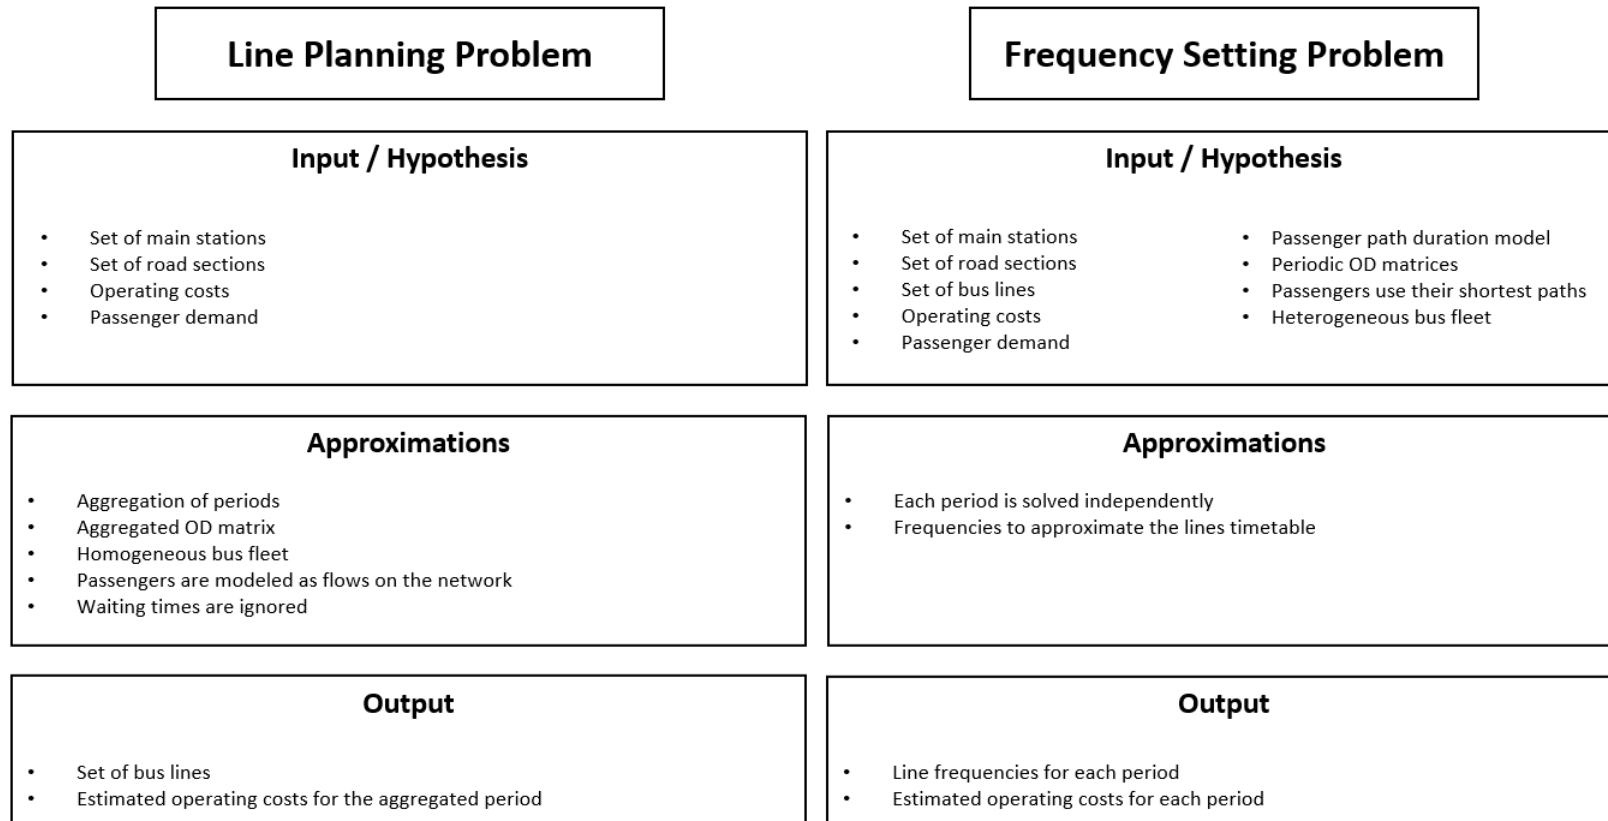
Line Planning Problem

Input / Hypothesis

- Set of main stations
- Set of road sections
- Operating costs
- Passenger demand

Approximations

- Aggregation of periods
- Aggregated OD matrix
- Homogeneous bus fleet
- Passengers are modeled as flows on the network
- Waiting times are ignored

Output

- Set of bus lines
- Estimated operating costs for the aggregated period

Frequency Setting Problem

Input / Hypothesis

- Set of main stations
- Set of road sections
- Set of bus lines
- Operating costs
- Passenger demand

- Passenger path duration model
- Periodic OD matrices
- Passengers use their shortest paths
- Heterogeneous bus fleet

Approximations

- Each period is solved independently
- Frequencies to approximate the lines timetable

Output

- Line frequencies for each period
- Estimated operating costs for each period